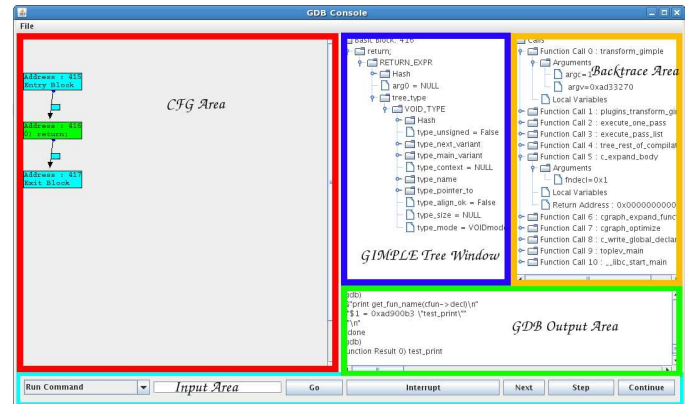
GDB Console

File

Address : 415
Entry Block

Address : 416
0) return;

Address : 417
Exit Block

CFG Area

Basic Block: 416
return;
RETURN_EXPR
Hash
arg0 = NULL
tree_type
VOID_TYPE
Hash
type_unsigned = False
type_next_variant
type_main_variant
type_context = NULL
type_name
type_pointer_to
type_align_ok = False
type_size = NULL
type_mode = VOIDmode

GIMPLE Tree Window

Calls
Function Call 0 : transform_gimple
Arguments
argc=1
argv=0xad33270
Local Variables
Function Call 1 : plugins_transform_gi
Function Call 2 : execute_one_pass
Function Call 3 : execute_pass_list
Function Call 4 : tree_rest_of_compilat
Function Call 5 : c_expand_body
Arguments
fndecl=0x1
Local Variables
Return Address : 0x0000000000
Function Call 6 : cgraph_expand_func
Function Call 7 : cgraph_optimize
Function Call 8 : c_write_global_declar
Function Call 9 : toplev_main
Function Call 10 : __libc_start_main

Backtrace Area

db)
"print get_fun_name(cfun->decl)\n"
"$1 = 0xad900b3 \"test_print\""
\n"
done
db)
unction Result 0) test_print

GDB Output Area

Run Command
Input Area
Go
Interrupt
Next
Step
Continue